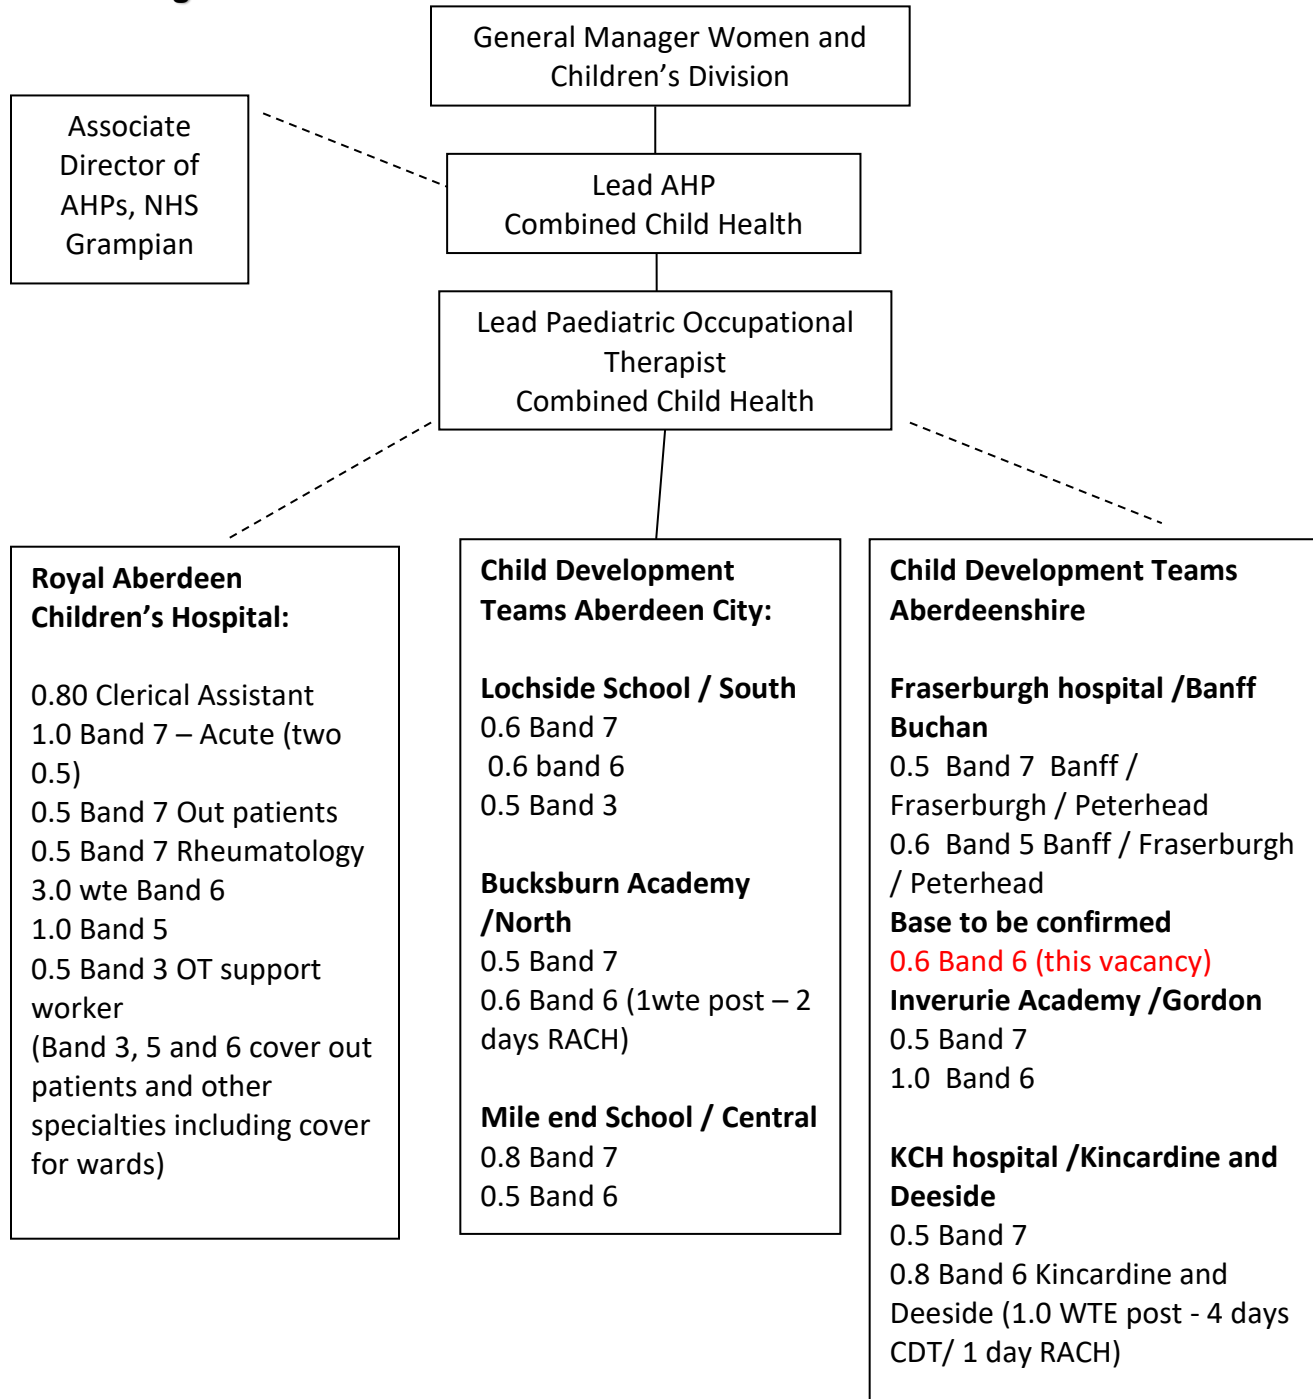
General Manager Women and Children's Division

Associate Director of AHPs, NHS Grampian

Lead AHP
Combined Child Health

Lead Paediatric Occupational Therapist
Combined Child Health

**Royal Aberdeen Children's Hospital:**

0.80 Clerical Assistant
1.0 Band 7 – Acute (two 0.5)
0.5 Band 7 Out patients
0.5 Band 7 Rheumatology
3.0 wte Band 6
1.0 Band 5
0.5 Band 3 OT support worker
(Band 3, 5 and 6 cover out patients and other specialties including cover for wards)

**Child Development Teams Aberdeen City:**

**Lochside School / South**
0.6 Band 7
0.6 band 6
0.5 Band 3

**Bucksburn Academy /North**
0.5 Band 7
0.6 Band 6 (1wte post – 2 days RACH)

**Mile end School / Central**
0.8 Band 7
0.5 Band 6

**Child Development Teams Aberdeenshire**

**Fraserburgh hospital /Banff Buchan**
0.5 Band 7 Banff / Fraserburgh / Peterhead
0.6 Band 5 Banff / Fraserburgh / Peterhead
**Base to be confirmed**
0.6 Band 6 (this vacancy)
**Inverurie Academy /Gordon**
0.5 Band 7
1.0 Band 6

**KCH hospital /Kincardine and Deeside**
0.5 Band 7
0.8 Band 6 Kincardine and Deeside (1.0 WTE post - 4 days CDT/ 1 day RACH)